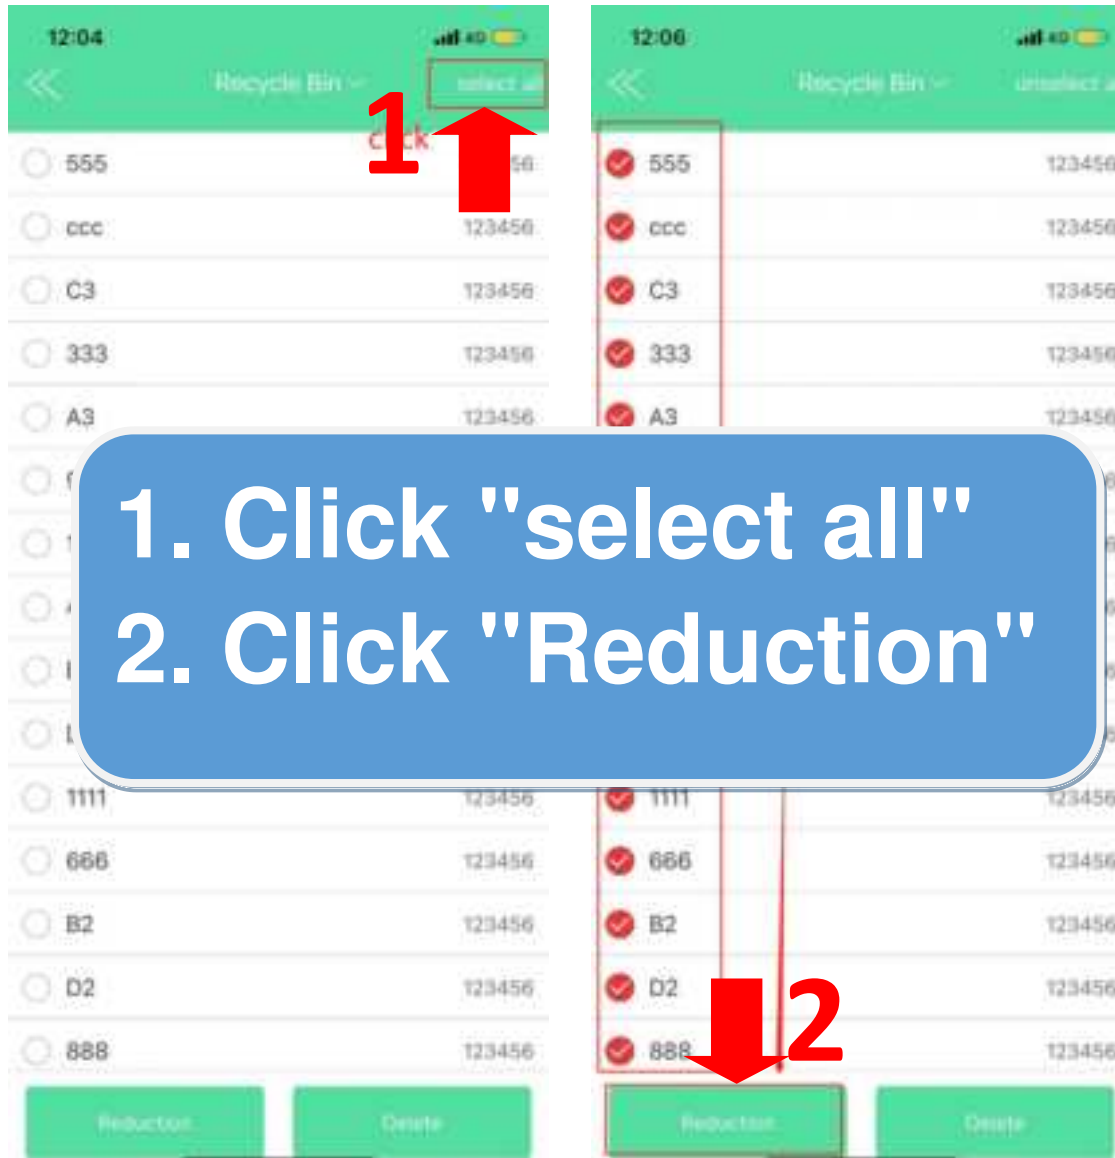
12:04

Recycle Bin

select all

1

click

555 123456

ccc 123456

C3 123456

333 123456

A3 123456

1111 123456

666 123456

B2 123456

D2 123456

888 123456

Reduction

Delete

12:06

Recycle Bin

unselect all

555 123456

ccc 123456

C3 123456

333 123456

A3 123456

1111 123456

666 123456

B2 123456

D2 123456

888 123456

2

Reduction

Delete

1. Click "select all"
2. Click "Reduction"